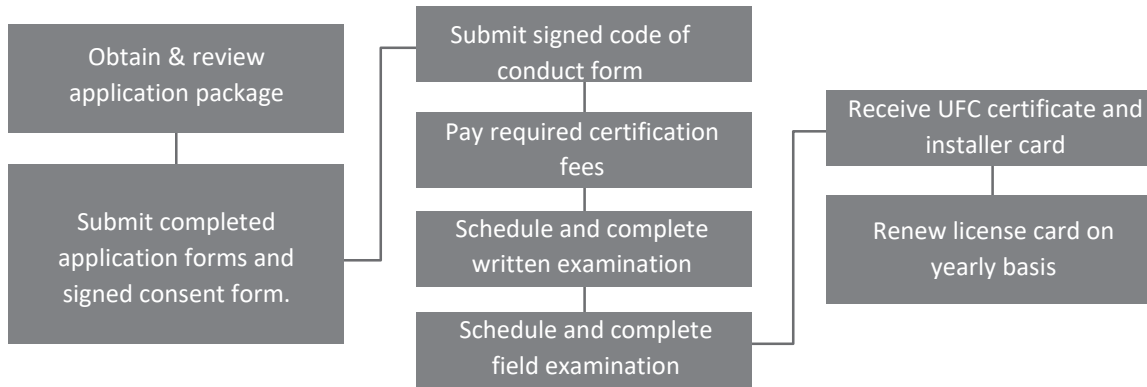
Obtain & review application package

Submit completed application forms and signed consent form.

Submit signed code of conduct form

Pay required certification fees

Schedule and complete written examination

Schedule and complete field examination

Receive UFC certificate and installer card

Renew license card on yearly basis